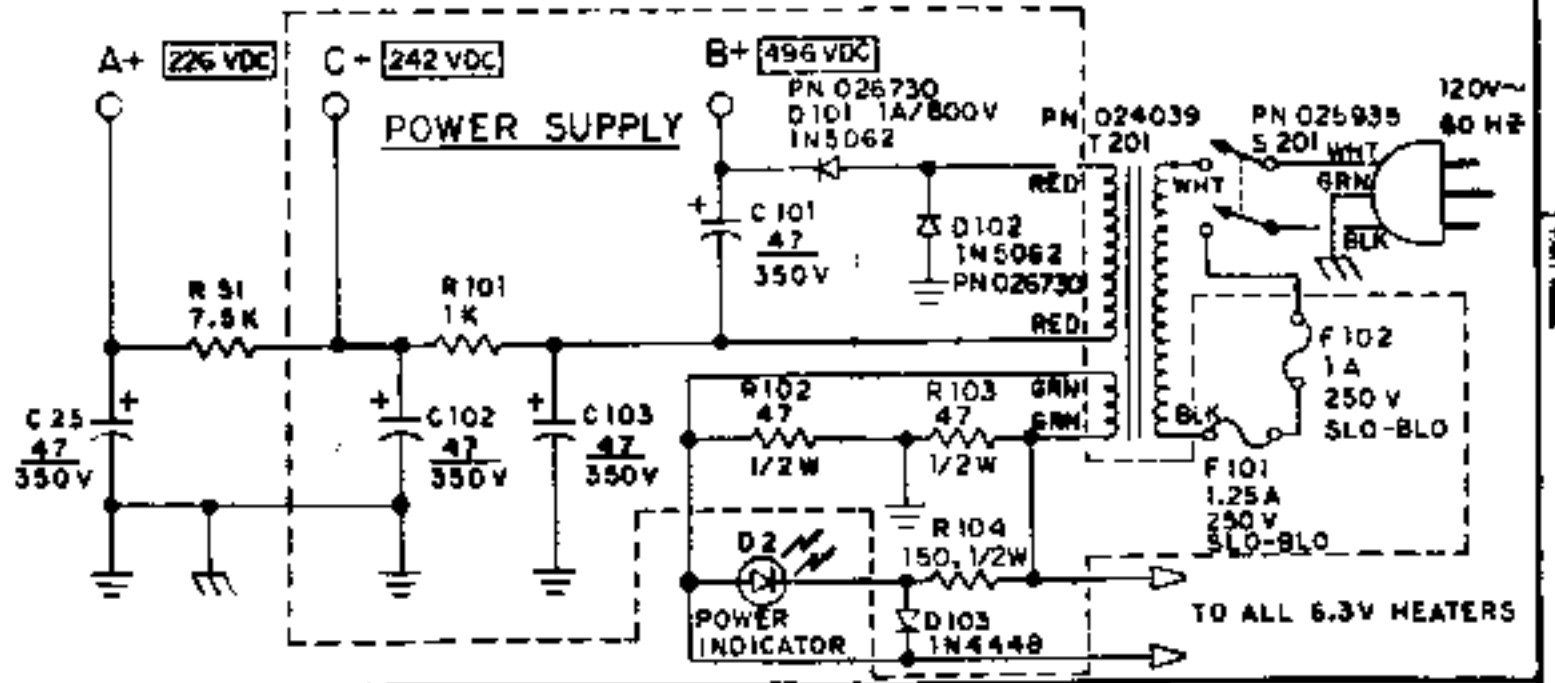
A+ 226 VDC

C+ 242 VDC

B+ 496 VDC

POWER SUPPLY

PN 026730
D101 1A/800V
1N5062

PN 024039
T 201

PN 025935
S 201

120V~
60 HZ

WHT
GRN
BLK

RED
RED
GRN
GRN
WHT
BLK

C 101
$\frac{47}{350V}$

D102
1N5062
PN 026730

R 51
7.5K

R 101
1K

C 25
$\frac{47}{350V}$

C 102
$\frac{47}{350V}$

C 103
$\frac{47}{350V}$

R102
47
1/2 W

R 103
47
1/2 W

R 104
150, 1/2W

F 102
1A
250 V
SLO-BLO

F 101
1.25A
250 V
SLO-BLO

D2

POWER
INDICATOR

D103
1N4448

TO ALL 6.3V HEATERS